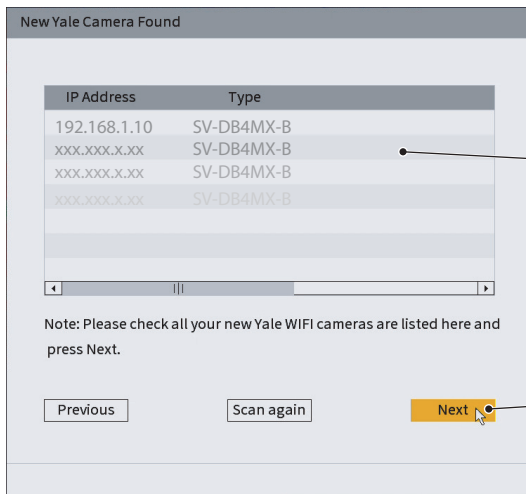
New Yale Camera Found

| IP Address | Type |
|---|---|
| 192.168.1.10 | SV-DB4MX-B |
| xxx.xxx.x.xx | SV-DB4MX-B |
| xxx.xxx.x.xx | SV-DB4MX-B |
| xxx.xxx.x.xx | SV-DB4MX-B |

Note: Please check all your new Yale WIFI cameras are listed here and press Next.

Previous

Scan again

Next